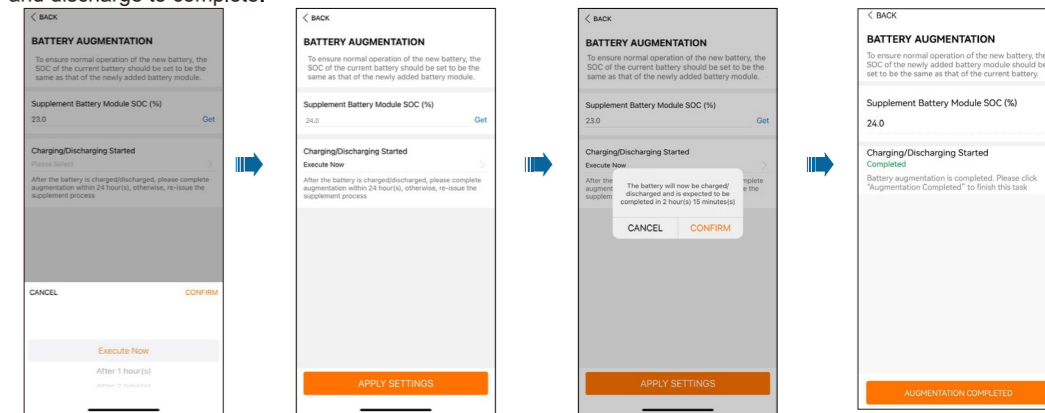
and discharge to complete.

< BACK

BATTERY AUGMENTATION

To ensure normal operation of the new battery, the SOC of the current battery should be set to be the same as that of the newly added battery module.

Supplement Battery Module SOC (%)

23.0 Get

Charging/Discharging Started

Please Select

After the battery is charged/discharged, please complete augmentation within 24 hour(s), otherwise, re-issue the supplement process

CANCEL CONFIRM

Execute Now

After 1 hour(s)

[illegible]

< BACK

BATTERY AUGMENTATION

To ensure normal operation of the new battery, the SOC of the current battery should be set to be the same as that of the newly added battery module.

Supplement Battery Module SOC (%)

24.0 Get

Charging/Discharging Started

Execute Now

After the battery is charged/discharged, please complete augmentation within 24 hour(s), otherwise, re-issue the supplement process

APPLY SETTINGS

< BACK

BATTERY AUGMENTATION

To ensure normal operation of the new battery, the SOC of the current battery should be set to be the same as that of the newly added battery module.

Supplement Battery Module SOC (%)

23.0 Get

Charging/Discharging Started

Execute Now

After the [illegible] plete augment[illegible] the supplem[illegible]

The battery will now be charged/ discharged and is expected to be completed in 2 hour(s) 15 minutes(s)

CANCEL CONFIRM

APPLY SETTINGS

< BACK

BATTERY AUGMENTATION

To ensure normal operation of the new battery, the SOC of the newly added battery module should be set to be the same as that of the current battery.

Supplement Battery Module SOC (%)

24.0

Charging/Discharging Started

Completed

Battery augmentation is completed. Please click "Augmentation Completed" to finish this task

AUGMENTATION COMPLETED